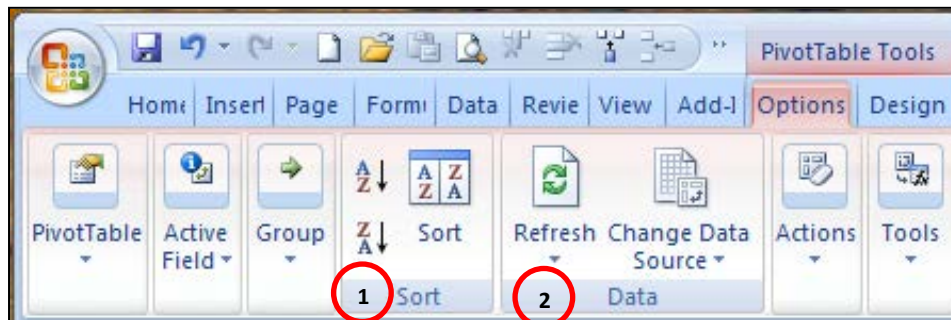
PivotTable Tools

Hom Insert Page Form Data Revie View Add-I Options Design

PivotTable

Active Field

Group

$\frac{A}{Z}\downarrow$ $\frac{Z}{A}\downarrow$ Sort

Sort

Refresh Change Data Source

Data

Actions

Tools

1

2